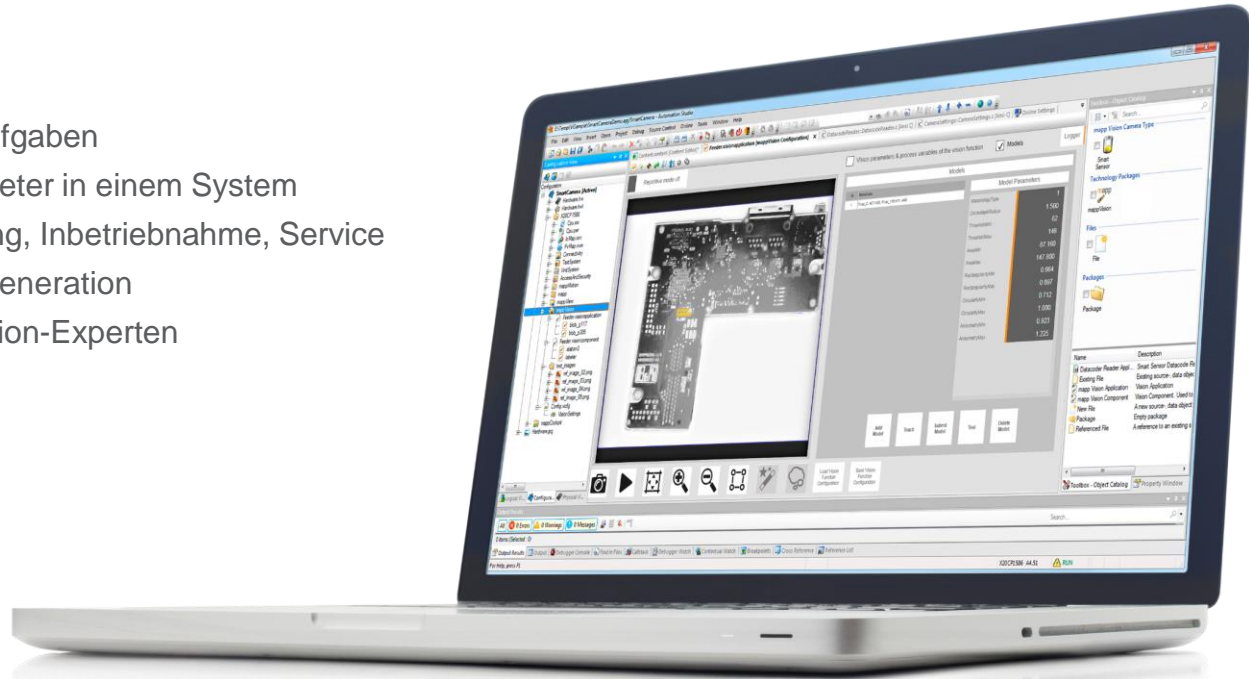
fgaben
eter in einem System
g, Inbetriebnahme, Service
eneration
ion-Experten

C:\mapp\V\Camera\SmartCameraDemo.apj\SmartCamera - Automation Studio
File Edit View Insert Open Project Debug Source Control Online Tools Window Help
Configuration View
Configuration
SmartCamera [Active]
Hardware.hw
Hardware.hwl
X20CP1586
Cpu.sw
Cpu.per
IoMap.iom
PvMap.vvm
Connectivity
TextSystem
UnitSystem
AccessAndSecurity
mappMotion
mappView
mappVision
Reader.visionapplication
blob_p117
blob_p255
Reader.visioncomponent
station0
viewer
ref_images
ref_image_00.png
ref_image_03.png
ref_image_06.png
ref_image_05.png
Comp.vcdy
VisionSettings
mappControl
Hardware.jpg
Logical Vi... Configura... Physical V...
Content.output [Content Editor]
Reader.visionapplication [mappVision Configuration]
DatacodeReader.DatacodeVisionComp [Struct]
CameraSettings.CameraSettings
Online Settings
Logger
Vision parameters & process variables of the vision function
Models
Repetitive mode off
Models
Model Parameters
1.500
62
146
87.160
147.300
0.864
0.897
0.712
1.030
0.923
1.225
Add Model
Teach
Extend Model
Test
Delete Model
Load Vision Function Configuration
Save Vision Function Configuration
Toolbox - Object Catalog
Search...
mapp Vision Camera Type
Smart Sensor
Technology Packages
mapp
mappVision
Files
File
Packages
Package
Name
Description
Datacoder Reader Appl...
Smart Sensor Datacode R
Existing File
Existing source - data obje
mapp Vision Application
Vision Application
mapp Vision Component
Vision Component. Used t
New File
A new source - data object
Package
Empty package
Referenced File
A reference to an existing
Toolbox - Object Catalog
Property Window
Output Results
All
0 Errors
0 Warnings
0 Messages
Search...
0 items (Selected: 0)
Output Results
Output
Debugger Console
Find in Files
Call Stack
Debugger Watch
Contextual Watch
Breakpoints
Cross Reference
Reference List
For Help, press F1
X20CP1586 A4.51
RUN